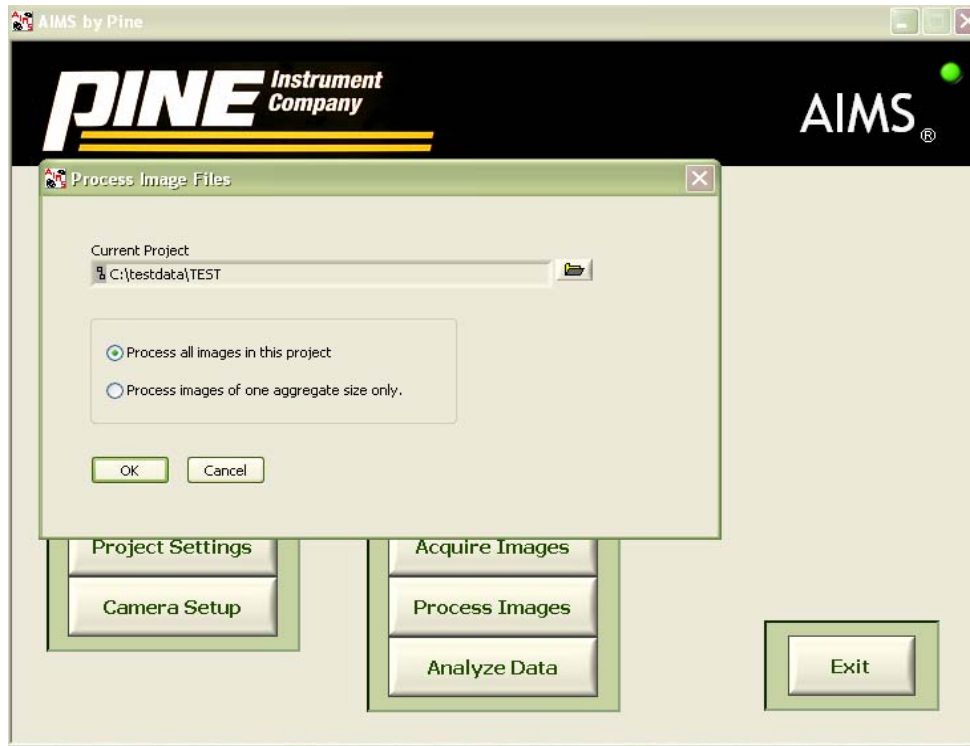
AIMS by Pine

PINE Instrument Company

AIMS®

Process Image Files

Current Project

C:\testdata\TEST

Process all images in this project

Process images of one aggregate size only.

OK

Cancel

Project Settings

Camera Setup

Acquire Images

Process Images

Analyze Data

Exit